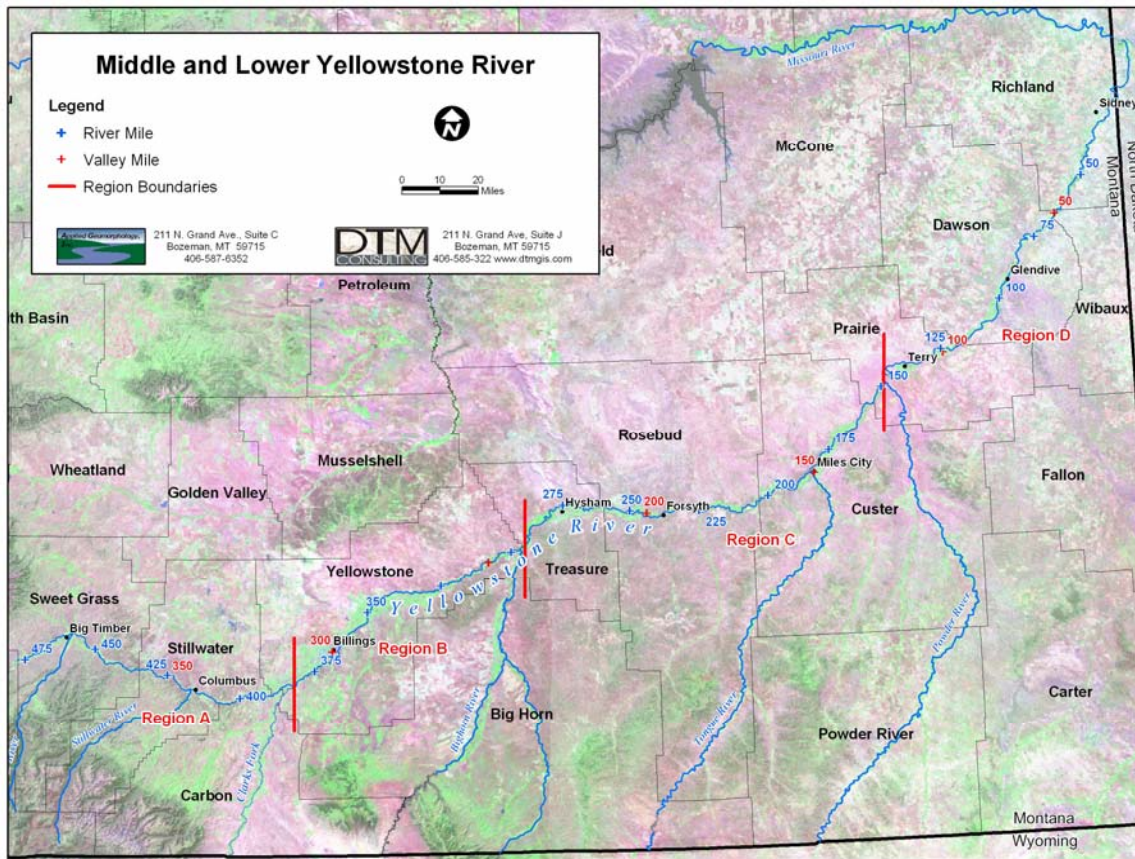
Middle and Lower Yellowstone River

Legend
+ River Mile
+ Valley Mile
Region Boundaries

N

0 10 20 Miles

Applied Geomorphology
211 N. Grand Ave., Suite C
Bozeman, MT 59715
406-587-6352

DTM CONSULTING
211 N. Grand Ave, Suite J
Bozeman, MT 59715
406-585-322 www.dtmgis.com

Missouri River
Richland
Sidney
North Dakota
Montana
McCone
50
50
75
Dawson
ld
Glendive
100
Petroleum
th Basin
Wibaux
Prairie
125
100
Region D
Terry
150
Rosebud
175
Wheatland
Musselshell
150
Miles City
Fallon
Golden Valley
275
Hysham
250
200
Forsyth
200
225
Yellowstone River
Region C
Custer
Yellowstone
Treasure
Sweet Grass
350
Big Timber
450
475
Stillwater
425
350
300
Billings
375
Region B
Columbus
400
Region A
Stillwater River
Clarks Fork
Bighorn River
Big Horn
Tongue River
Powder River
Powder River
Carter
Carbon
Montana
Wyoming